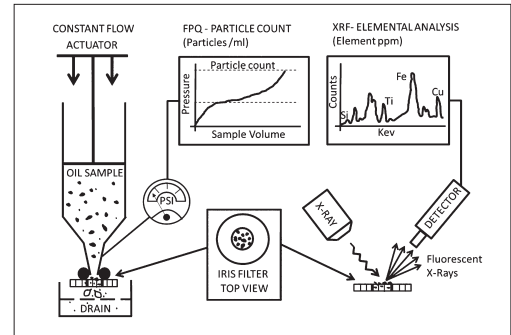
CONSTANT FLOW ACTUATOR

FPQ - PARTICLE COUNT (Particles/ml)

Particle count

Pressure

Sample Volume

XRF- ELEMENTAL ANALYSIS (Element ppm)

Counts

Si

Ti

Fe

Cu

Kev

OIL SAMPLE

PSI

X-RAY

DETECTOR

IRIS FILTER TOP VIEW

Fluorescent X-Rays

DRAIN